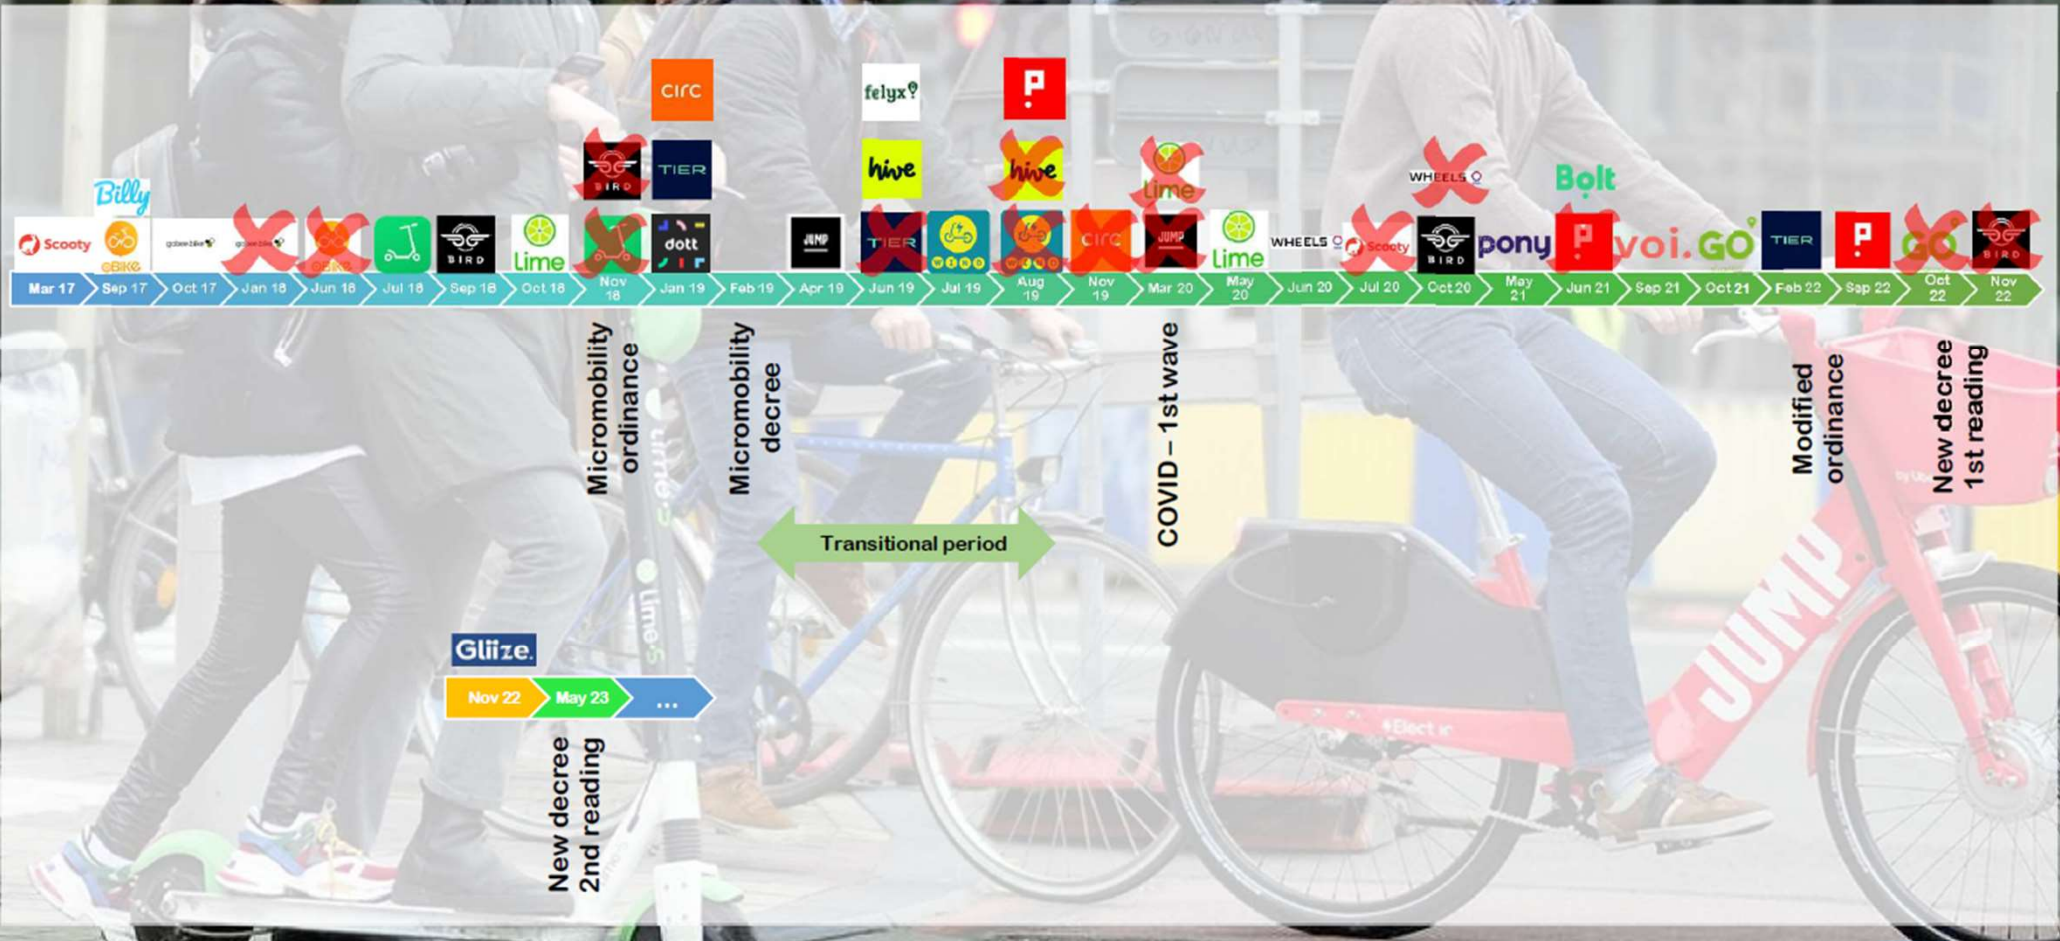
circ
felyx
P
Billy
BIRD
TIER
hive
hive
Lime
WHEELS
Bolt
Scooty
eBIKE
gobee.bike
gobee.bike
eBIKE
BIRD
Lime
dott
JUMP
TIER
WIND
WIND
circ
JUMP
Lime
WHEELS
Scooty
BIRD
pony
P
voi.
GO
TIER
P
GO
BIRD

Mar 17
Sep 17
Oct 17
Jan 18
Jun 18
Jul 18
Sep 18
Oct 18
Nov 18
Jan 19
Feb 19
Apr 19
Jun 19
Jul 19
Aug 19
Nov 19
Mar 20
May 20
Jun 20
Jul 20
Oct 20
May 21
Jun 21
Sep 21
Oct 21
Feb 22
Sep 22
Oct 22
Nov 22

Micromobility ordinance

Micromobility decree

COVID – 1st wave

Modified ordinance

New decree 1st reading

Transitional period

Gliize
Nov 22
May 23
...

New decree 2nd reading

JUMP